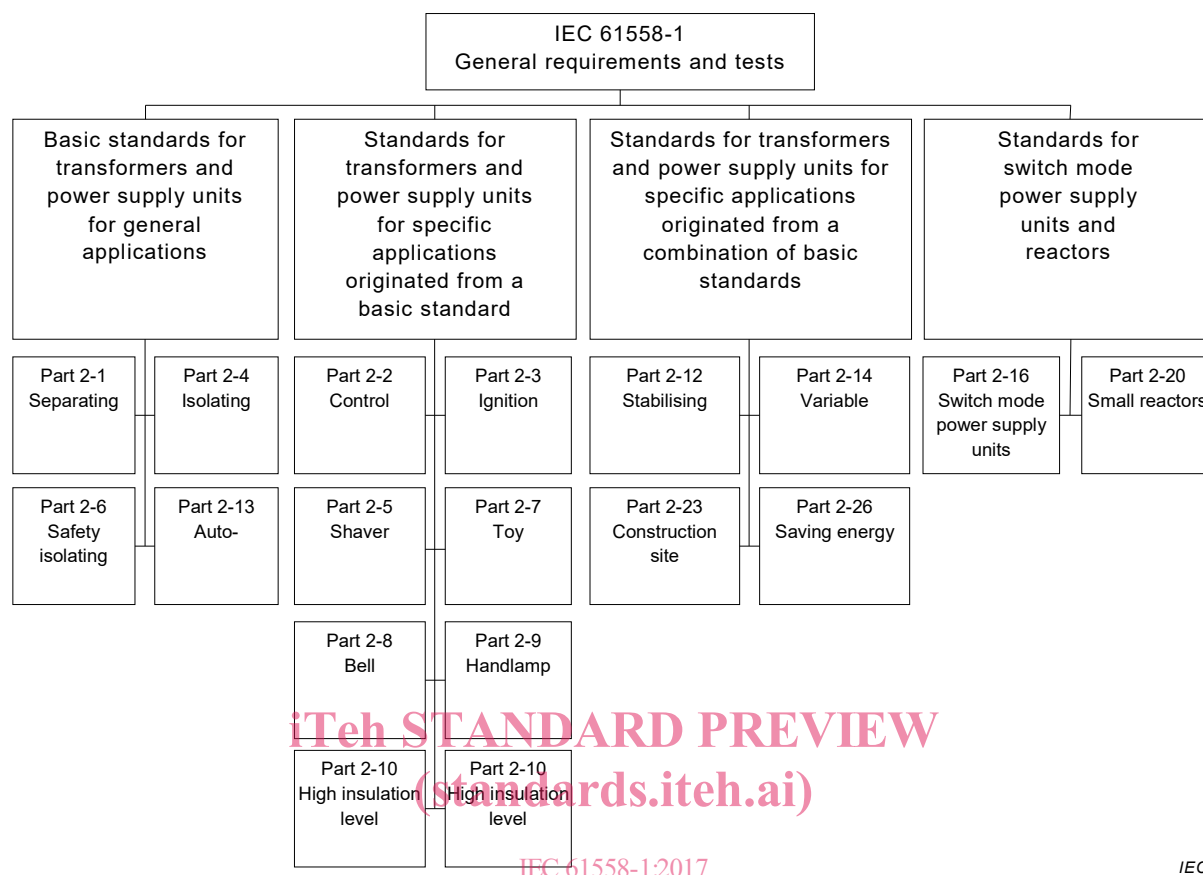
IEC 61558-1
General requirements and tests

Basic standards for transformers and power supply units for general applications

Standards for transformers and power supply units for specific applications originated from a basic standard

Standards for transformers and power supply units for specific applications originated from a combination of basic standards

Standards for switch mode power supply units and reactors

Part 2-1
Separating

Part 2-4
Isolating

Part 2-6
Safety isolating

Part 2-13
Auto-

Part 2-2
Control

Part 2-3
Ignition

Part 2-5
Shaver

Part 2-7
Toy

Part 2-8
Bell

Part 2-9
Handlamp

Part 2-10
High insulation level

Part 2-10
High insulation level

Part 2-12
Stabilising

Part 2-14
Variable

Part 2-23
Construction site

Part 2-26
Saving energy

Part 2-16
Switch mode power supply units

Part 2-20
Small reactors

iTeh STANDARD PREVIEW
(standards.iteh.ai)
IEC 61558-1:2017

IEC